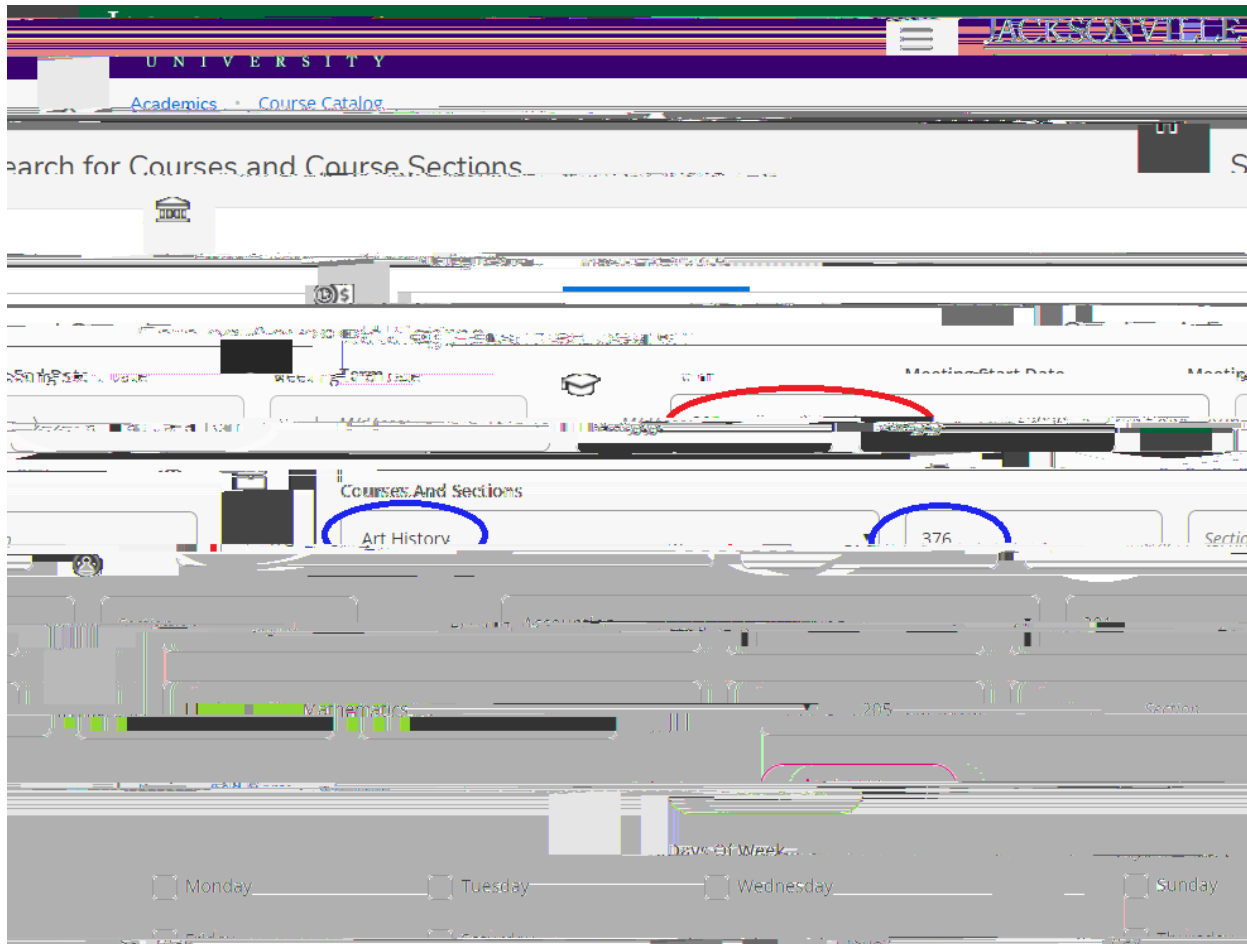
JACKSONVILLE
UNIVERSITY
Academics · Course Catalog
earch for Courses and Course Sections
Meeting Start Date
Courses And Sections
Art History
376
Section
Mathematics
205
Section
Days Of Week
Monday
Tuesday
Wednesday
Sunday